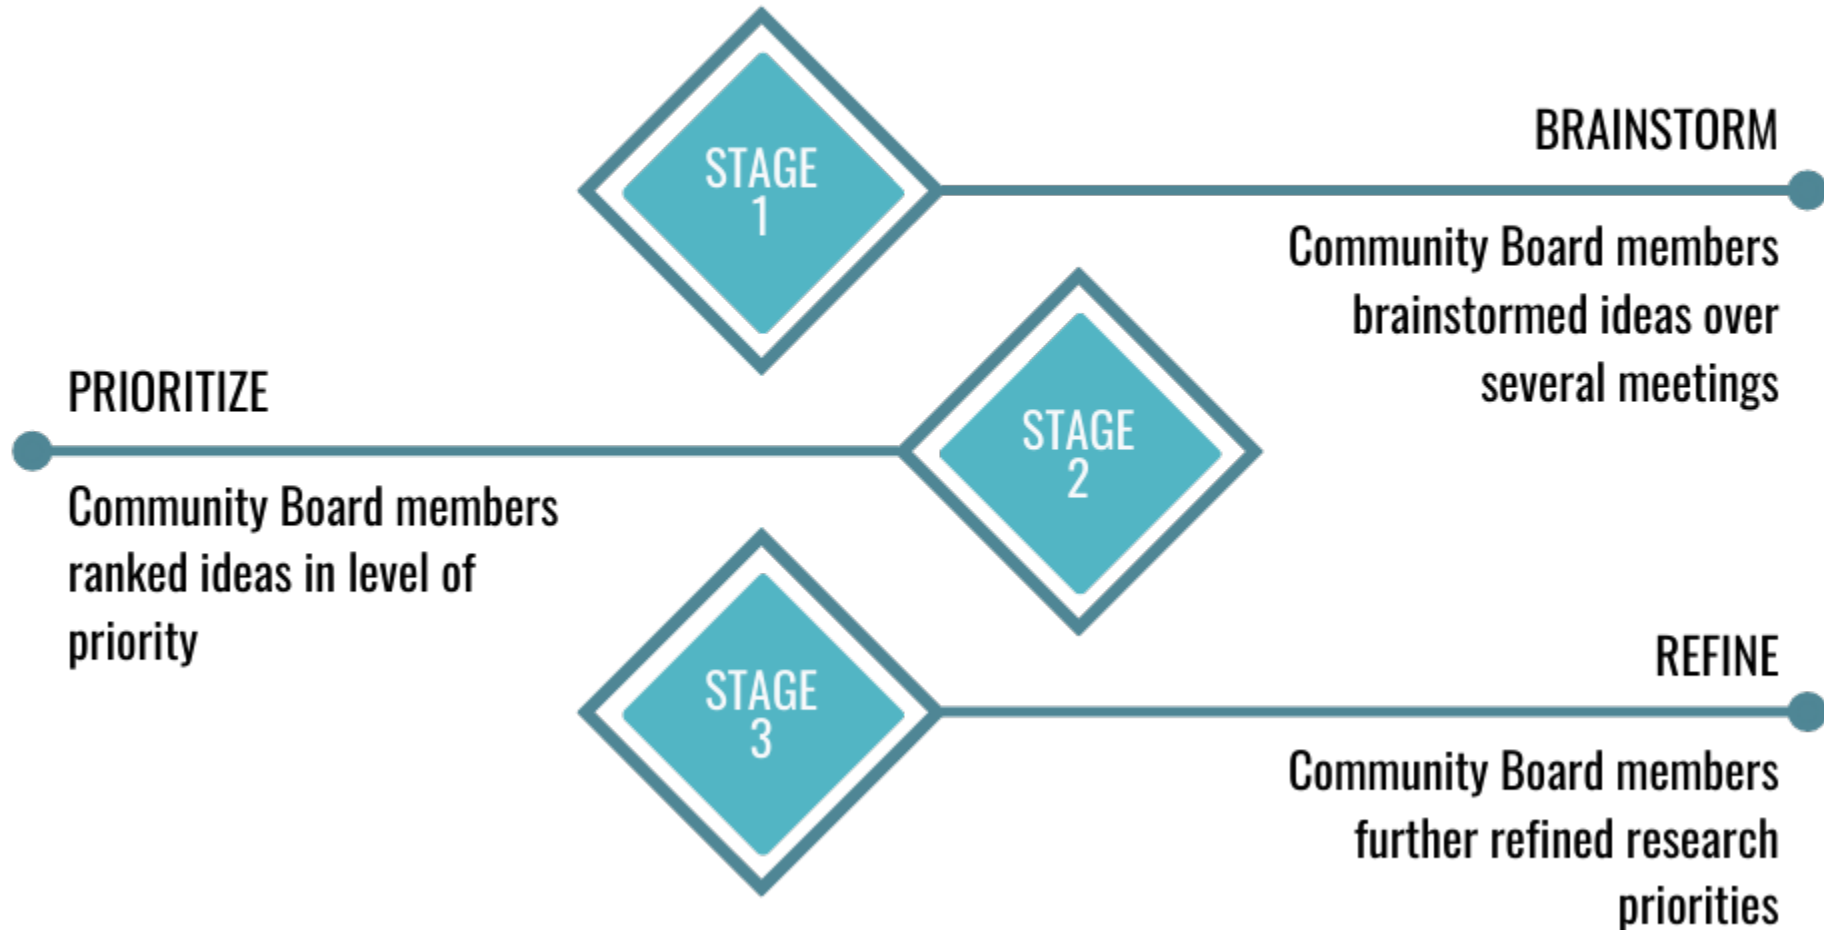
STAGE 1

BRAINSTORM

Community Board members brainstormed ideas over several meetings

PRIORITIZE

STAGE 2

Community Board members ranked ideas in level of priority

STAGE 3

REFINE

Community Board members further refined research priorities